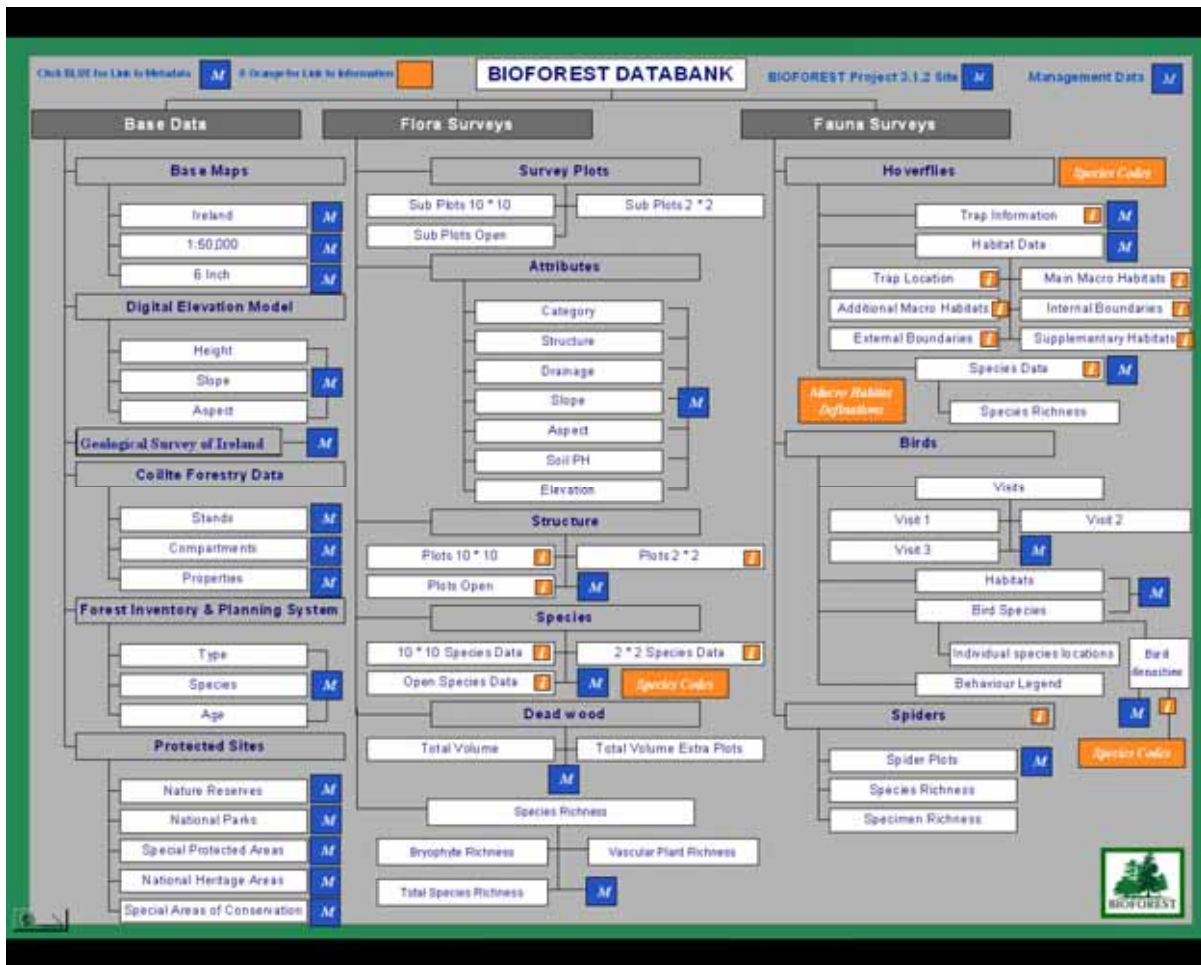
Click BLUE for Link to Metadata M & Orange for Link to Information

BIOFOREST DATABANK

BIOFOREST Project 3.1.2 Site M

Management Data M

Base Data

Base Maps

Ireland M

1:50,000 M

6 Inch M

Digital Elevation Model

Height

Slope M

Aspect

Geological Survey of Ireland M

Coillte Forestry Data

Stands M

Compartments M

Properties M

Forest Inventory & Planning System

Type

Species M

Age

Protected Sites

Nature Reserves M

National Parks M

Special Protected Areas M

National Heritage Areas M

Special Areas of Conservation M

Flora Surveys

Survey Plots

Sub Plots 10 * 10

Sub Plots 2 * 2

Sub Plots Open

Attributes

Category

Structure

Drainage

Slope M

Aspect

Soil PH

Elevation

Structure

Plots 10 * 10 i

Plots 2 * 2 i

Plots Open i M

Species

10 * 10 Species Data i

2 * 2 Species Data i

Open Species Data i M

Species Codes

Dead wood

Total Volume

Total Volume Extra Plots

M

Species Richness

Bryophyte Richness

Vascular Plant Richness

Total Species Richness M

Fauna Surveys

Hoverflies

Species Codes

Trap Information i M

Habitat Data M

Trap Location i

Main Macro Habitats i

Additional Macro Habitats i

Internal Boundaries i

External Boundaries i

Supplementary Habitats i

Species Data i M

Macro Habitat Definitions

Species Richness

Birds

Visits

Visit 1

Visit 2

Visit 3 M

Habitats

Bird Species M

Individual species locations

Bird densities

Behaviour Legend

M i

Spiders i

Spider Plots M

Species Richness

Specimen Richness

Species Codes

BIOFOREST